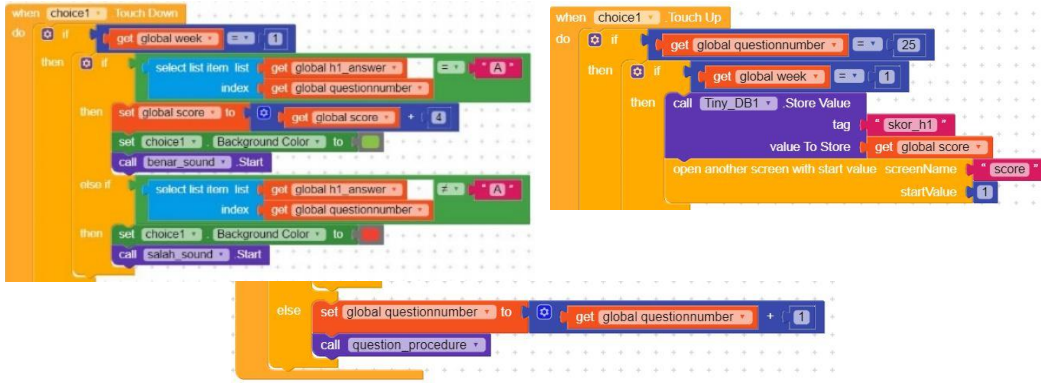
when choice1 .Touch Down
do if get global week = 1
then if select list item list get global h1_answer = "A"
index get global questionnumber
then set global score to get global score + 4
set choice1 . Background Color to
call benar_sound .Start
else if select list item list get global h1_answer ≠ "A"
index get global questionnumber
then set choice1 . Background Color to
call salah_sound .Start

when choice1 .Touch Up
do if get global questionnumber = 25
then if get global week = 1
then call Tiny_DB1 .Store Value
tag " skor_h1 "
value To Store get global score
open another screen with start value screenName " score "
startValue 1

else set global questionnumber to get global questionnumber + 1
call question_procedure